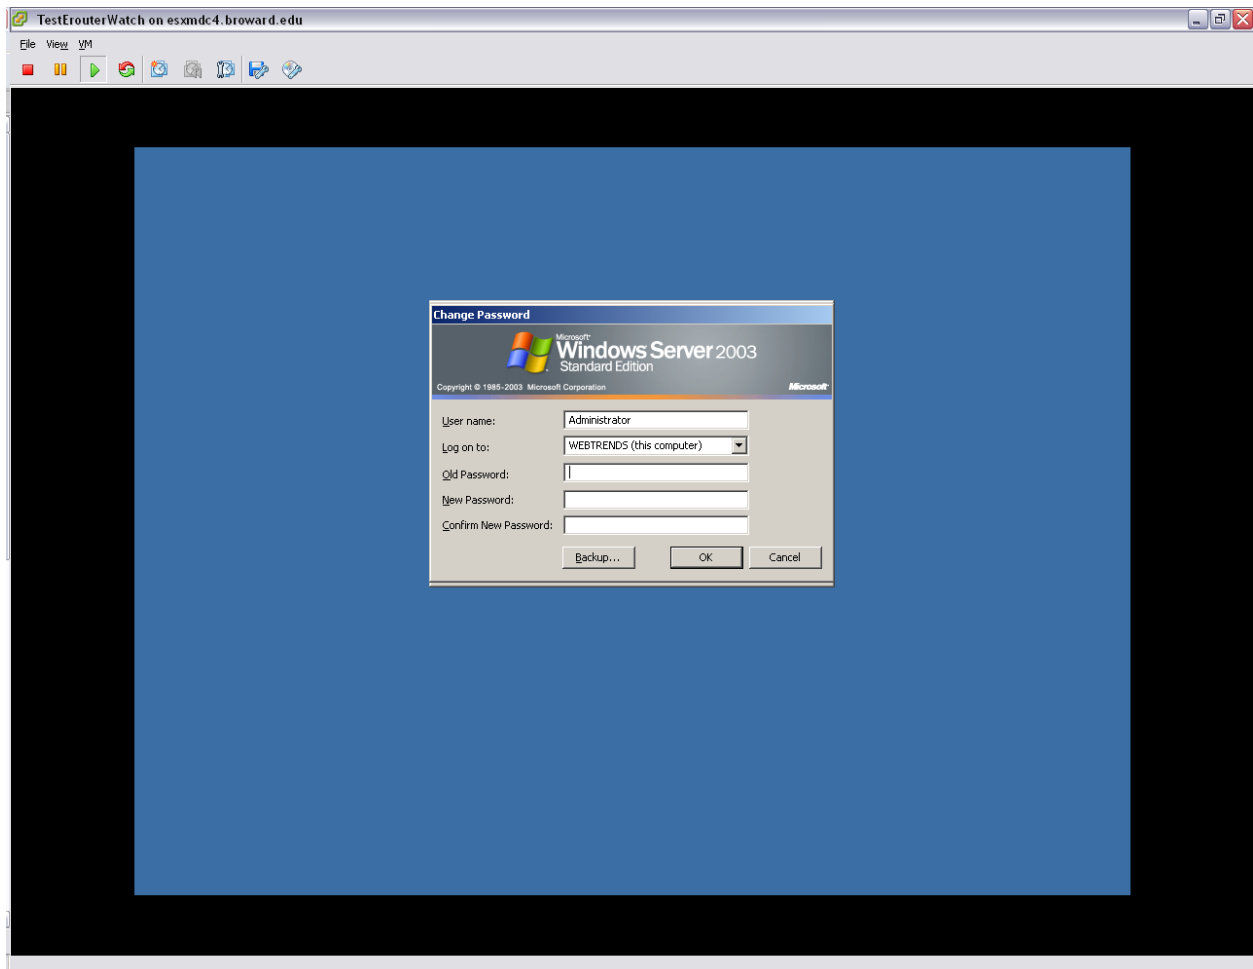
TestErouterWatch on esxmdc4.broward.edu

File View VM

Change Password

Microsoft Windows Server 2003 Standard Edition

Copyright © 1985-2003 Microsoft Corporation

Microsoft

User name: Administrator

Log on to: WEBTRENDS (this computer)

Old Password:

New Password:

Confirm New Password:

Backup...

OK

Cancel